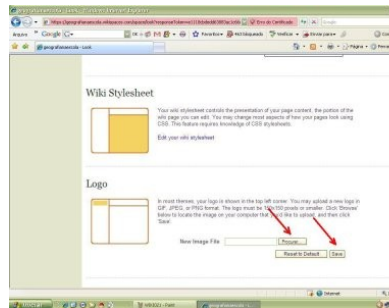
Wiki Stylesheet

Your wiki stylesheet controls the presentation of your page content, the portion of the wiki page you can edit. You may change most aspects of how your pages look using CSS. This feature requires knowledge of CSS stylesheets.

Edit your wiki stylesheet

Logo

In most themes, your logo is shown in the top left corner. You may upload a new logo in GIF, JPEG, or PNG format. The logo must be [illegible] pixels or smaller. Click 'Browse' below to locate the image on your computer that you'd like to upload, and then click 'Save'.

New Image File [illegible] Procurar...

Reset to Default Save